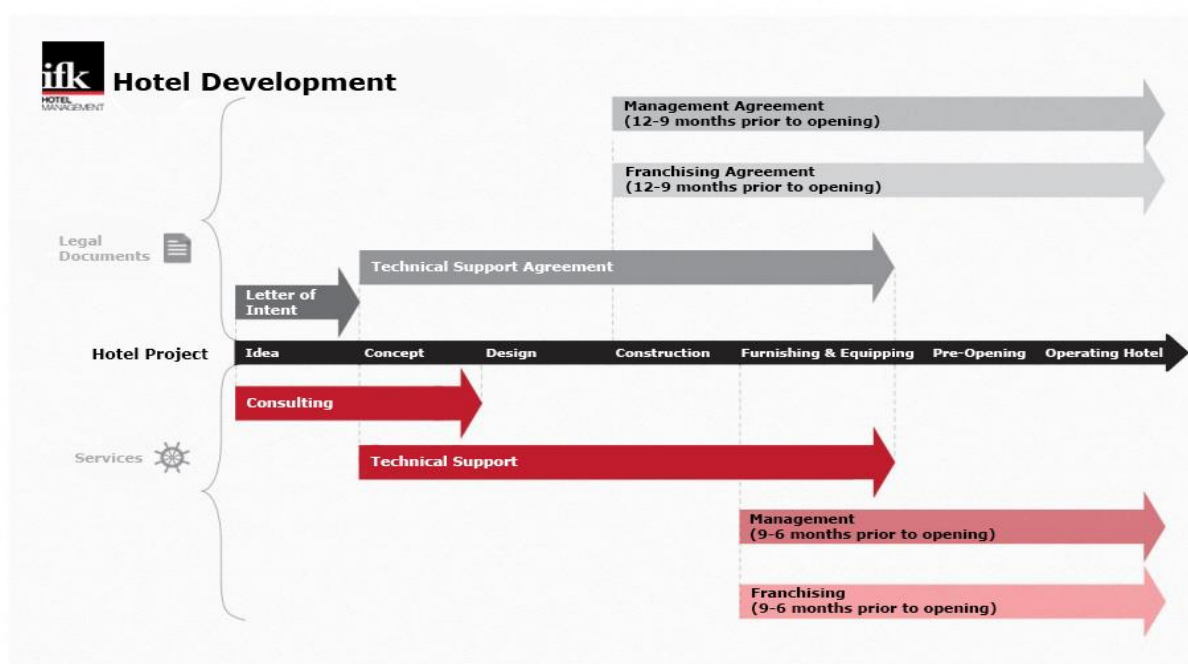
ifk HOTEL MANAGEMENT

Hotel Development

Management Agreement
(12-9 months prior to opening)

Franchising Agreement
(12-9 months prior to opening)

Legal Documents

Technical Support Agreement

Letter of Intent

Hotel Project

Idea Concept Design Construction Furnishing & Equipping Pre-Opening Operating Hotel

Consulting

Services

Technical Support

Management
(9-6 months prior to opening)

Franchising
(9-6 months prior to opening)